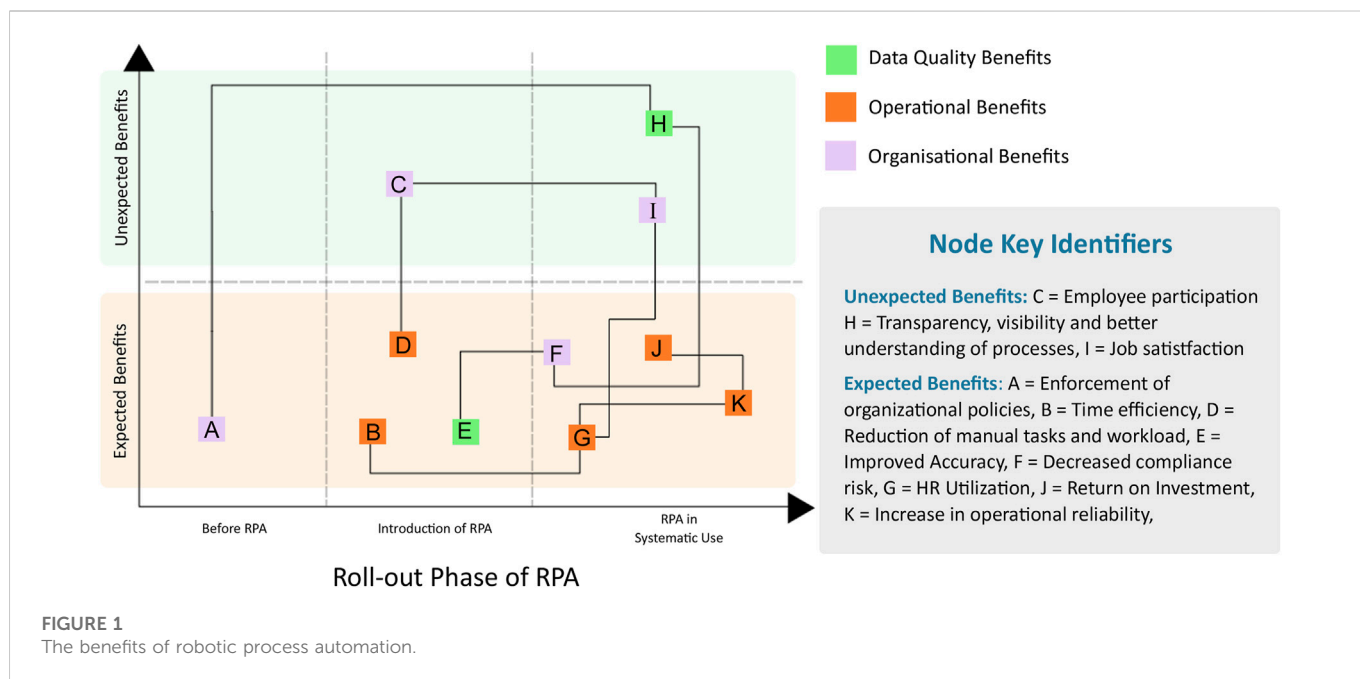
Unexpected Benefits

Expected Benefits

H

C

I

D

F

J

K

A

B

E

G

Before RPA

Introduction of RPA

RPA in Systematic Use

Roll-out Phase of RPA

Data Quality Benefits

Operational Benefits

Organisational Benefits

Node Key Identifiers

Unexpected Benefits: C = Employee participation H = Transparency, visibility and better understanding of processes, I = Job satisfaction

Expected Benefits: A = Enforcement of organizational policies, B = Time efficiency, D = Reduction of manual tasks and workload, E = Improved Accuracy, F = Decreased compliance risk, G = HR Utilization, J = Return on Investment, K = Increase in operational reliability,

FIGURE 1
The benefits of robotic process automation.